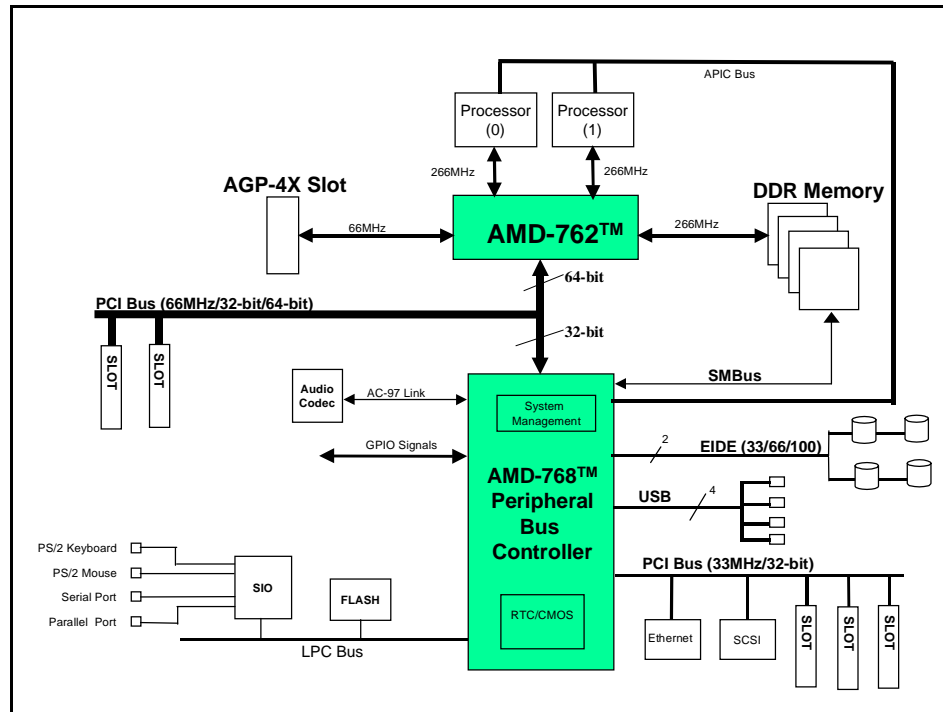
APIC Bus

Processor (0)

Processor (1)

266MHz

266MHz

AGP-4X Slot

DDR Memory

66MHz

AMD-762$^{TM}$

266MHz

64-bit

PCI Bus (66MHz/32-bit/64-bit)

32-bit

SLOT

SLOT

Audio Codec

AC-97 Link

SMBus

System Management

GPIO Signals

2

EIDE (33/66/100)

AMD-768$^{TM}$ Peripheral Bus Controller

USB

4

PS/2 Keyboard

PS/2 Mouse

Serial Port

Parallel Port

SIO

FLASH

PCI Bus (33MHz/32-bit)

RTC/CMOS

Ethernet

SCSI

SLOT

SLOT

SLOT

LPC Bus